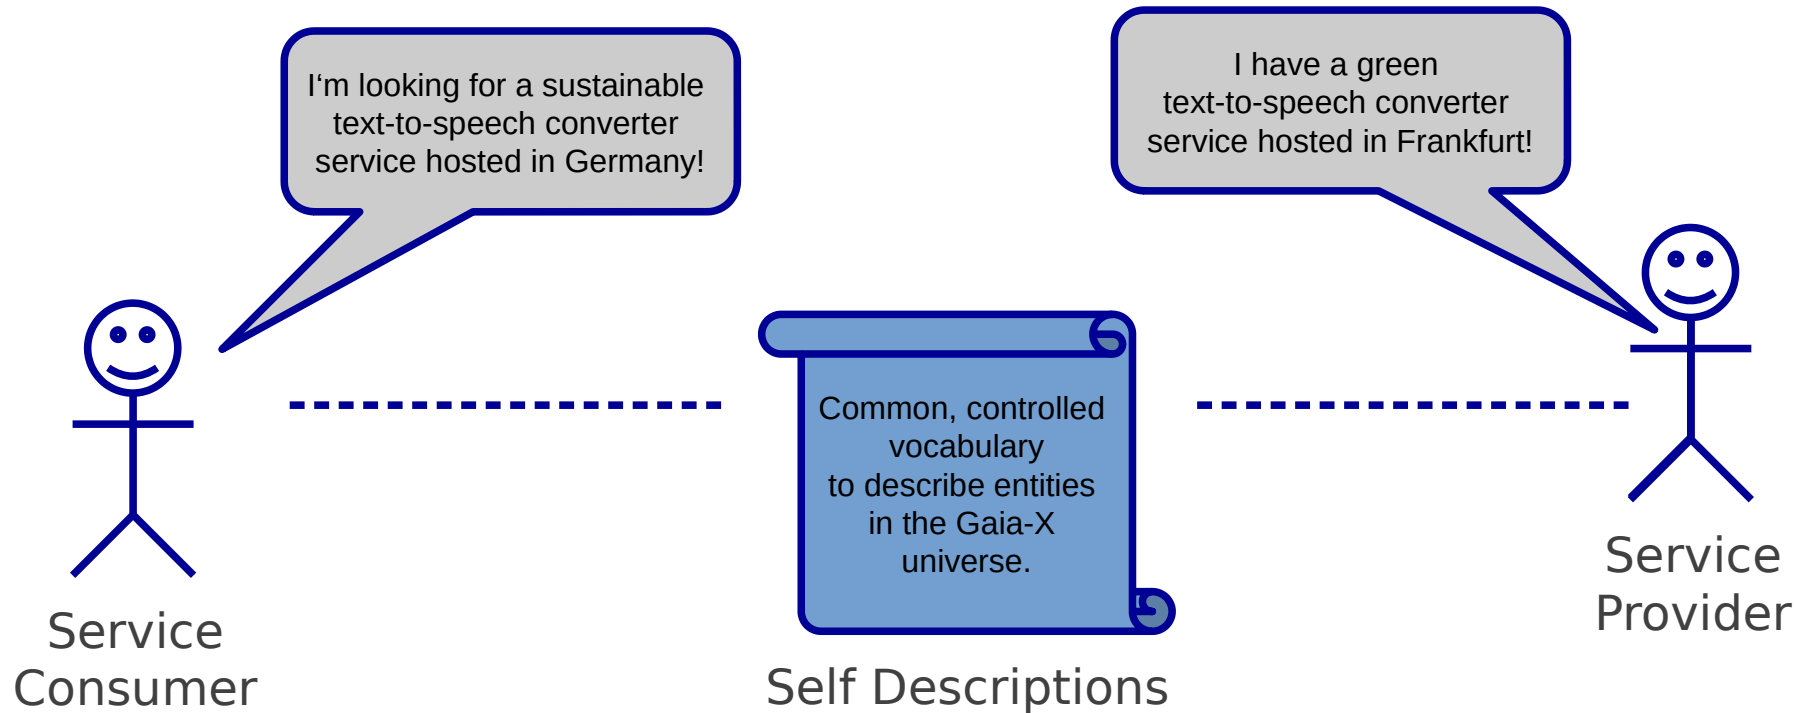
I'm looking for a sustainable text-to-speech converter service hosted in Germany!

I have a green text-to-speech converter service hosted in Frankfurt!

Common, controlled vocabulary to describe entities in the Gaia-X universe.

Service Consumer

Self Descriptions

Service Provider